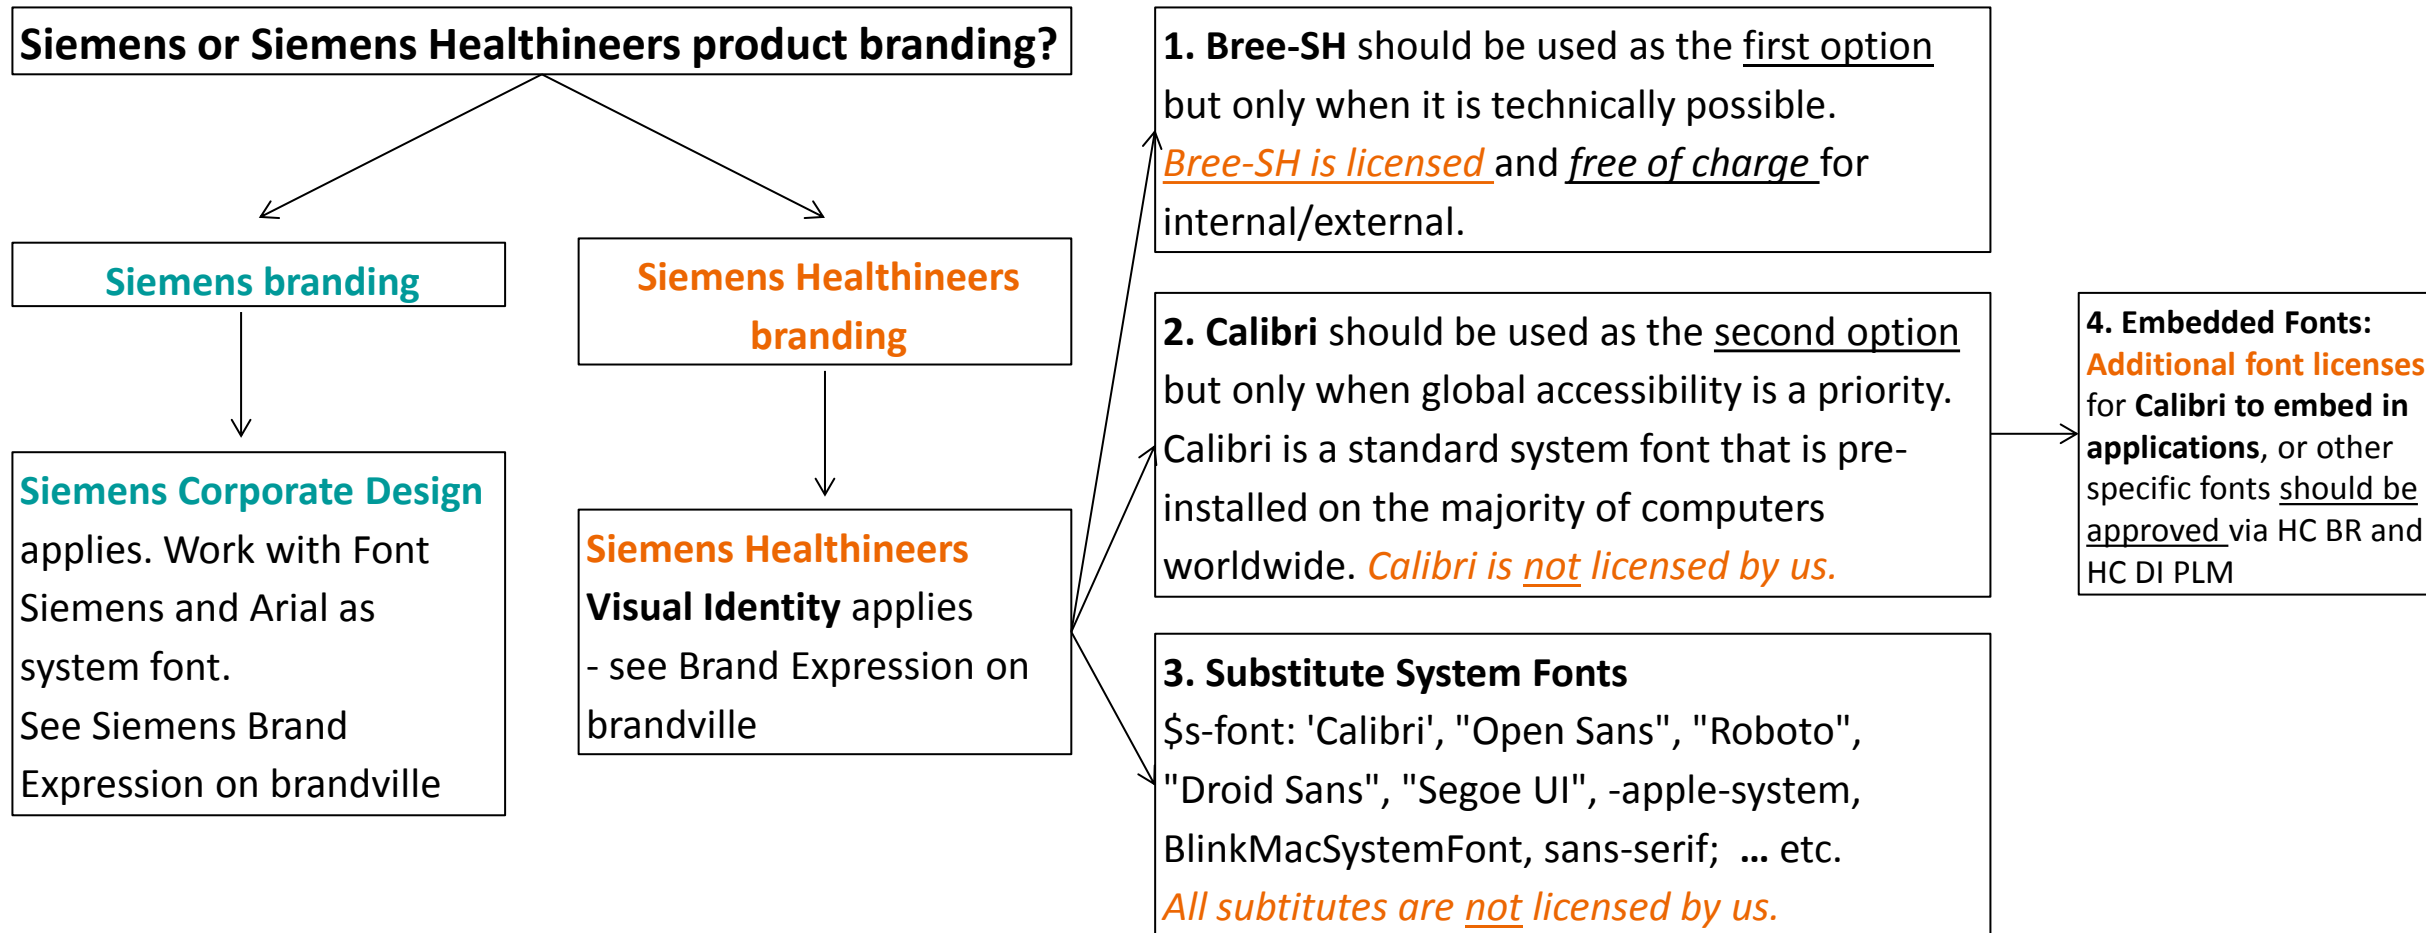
Siemens or Siemens Healthineers product branding?

Siemens branding

Siemens Corporate Design applies. Work with Font Siemens and Arial as system font.
See Siemens Brand Expression on brandville

Siemens Healthineers branding

Siemens Healthineers Visual Identity applies
- see Brand Expression on brandville

1. Bree-SH should be used as the first option but only when it is technically possible.
Bree-SH is licensed and free of charge for internal/external.

2. Calibri should be used as the second option but only when global accessibility is a priority.
Calibri is a standard system font that is pre-installed on the majority of computers worldwide. Calibri is not licensed by us.

3. Substitute System Fonts
$s-font: 'Calibri', "Open Sans", "Roboto", "Droid Sans", "Segoe UI", -apple-system, BlinkMacSystemFont, sans-serif; ... etc.
All subtitutes are not licensed by us.

4. Embedded Fonts:
Additional font licenses for Calibri to embed in applications, or other specific fonts should be approved via HC BR and HC DI PLM